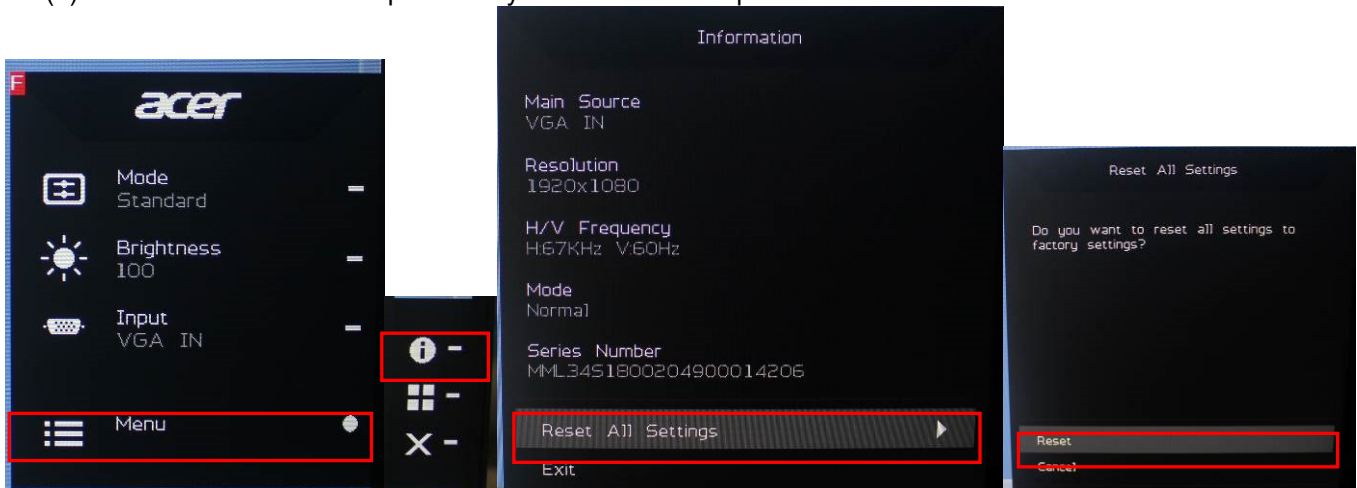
F

acer

Mode
Standard

Brightness
100

Input
VGA IN

Menu

Information

Main Source
VGA IN

Resolution
1920x1080

H/V Frequency
H:67KHz V:60Hz

Mode
Normal

Series Number
MML34S1800204900014206

Reset All Settings

Exit

Reset All Settings

Do you want to reset all settings to factory settings?

Reset

Cancel